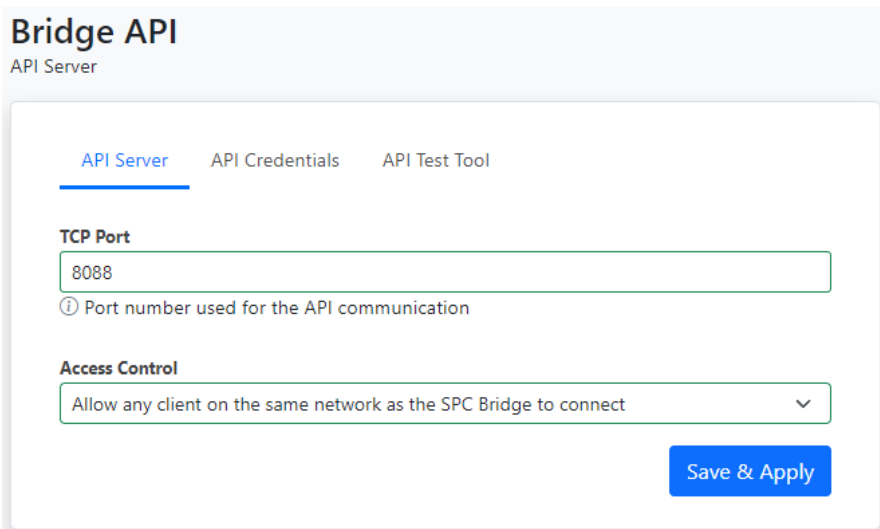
Bridge API
API Server

API Server API Credentials API Test Tool

TCP Port
8088
ⓘ Port number used for the API communication

Access Control
Allow any client on the same network as the SPC Bridge to connect

Save & Apply